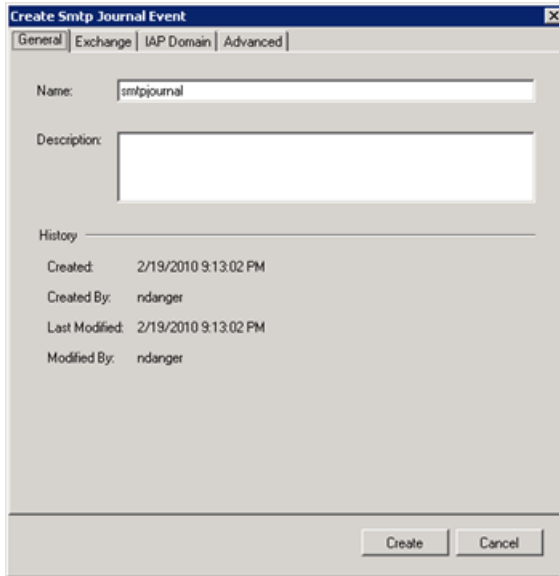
Create Smtp Journal Event

General | Exchange | IAP Domain | Advanced

Name: smtpjournal

Description:

History

Created: 2/19/2010 9:13:02 PM

Created By: ndanger

Last Modified: 2/19/2010 9:13:02 PM

Modified By: ndanger

Create Cancel